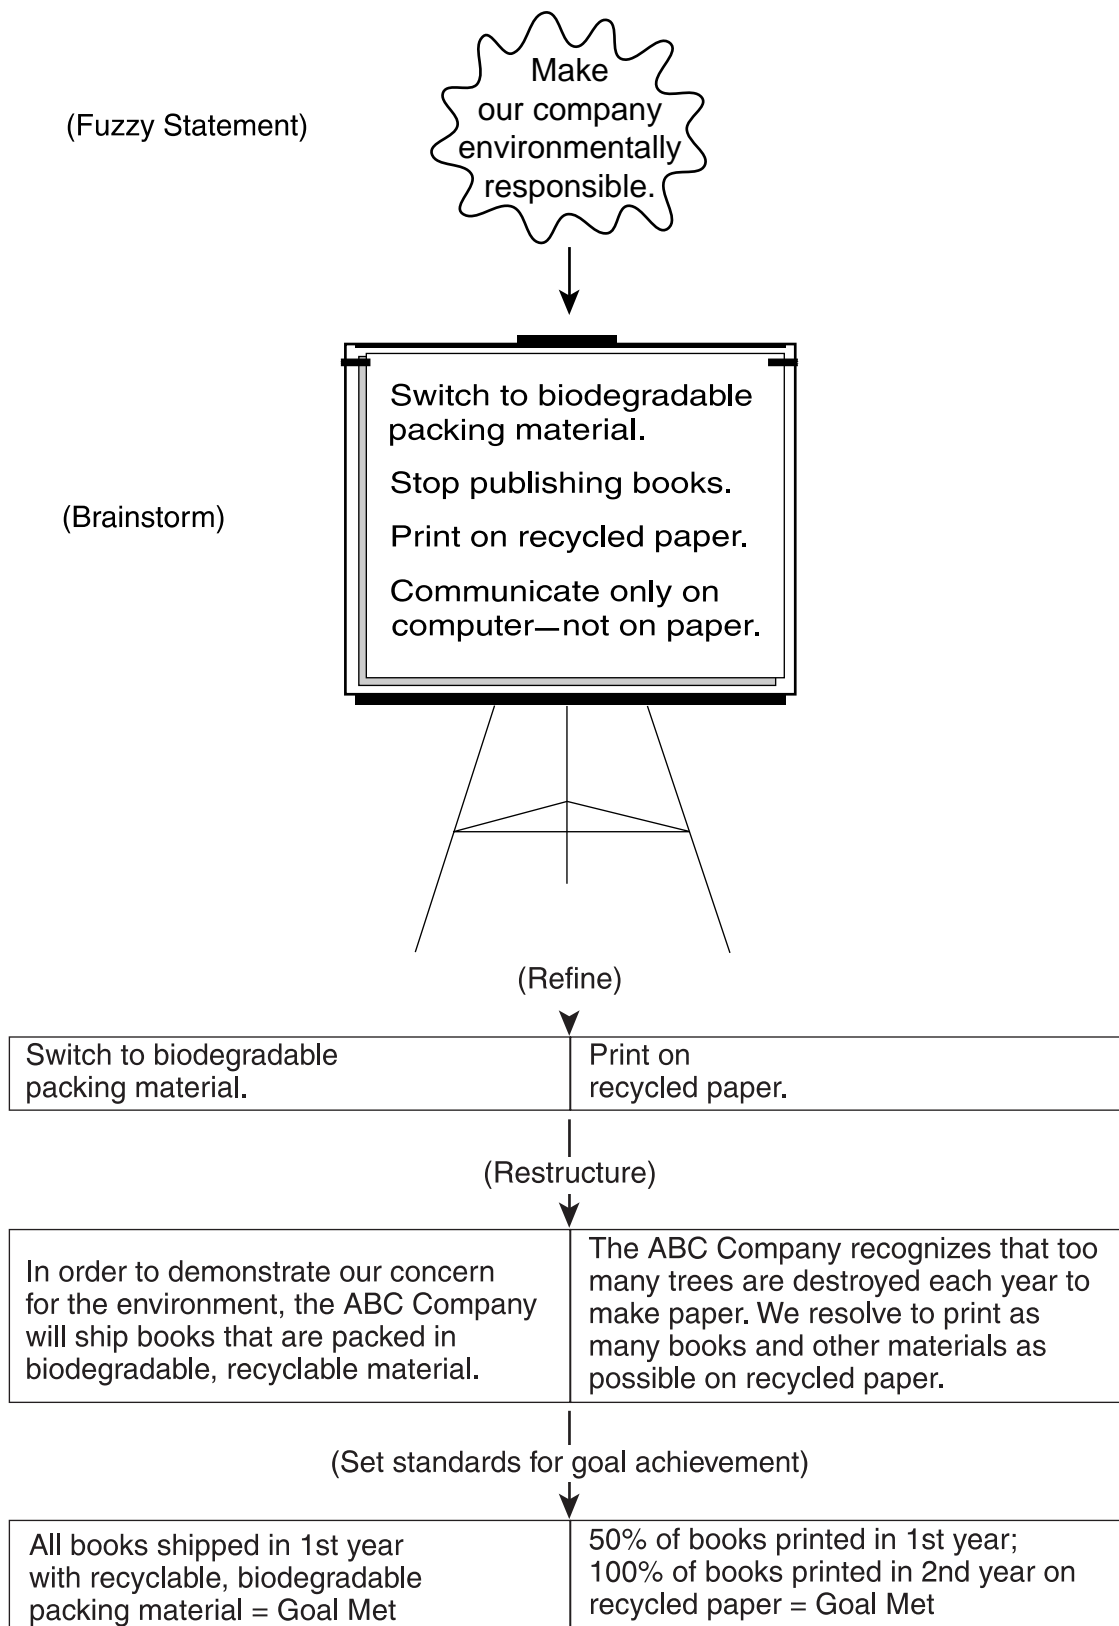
(Fuzzy Statement)

Make our company environmentally responsible.

(Brainstorm)

Switch to biodegradable packing material.

Stop publishing books.

Print on recycled paper.

Communicate only on computer—not on paper.

(Refine)

| Switch to biodegradable packing material. | Print on recycled paper. |
|---|---|

(Restructure)

| In order to demonstrate our concern for the environment, the ABC Company will ship books that are packed in biodegradable, recyclable material. | The ABC Company recognizes that too many trees are destroyed each year to make paper. We resolve to print as many books and other materials as possible on recycled paper. |
|---|---|

(Set standards for goal achievement)

| All books shipped in 1st year with recyclable, biodegradable packing material = Goal Met | 50% of books printed in 1st year; 100% of books printed in 2nd year on recycled paper = Goal Met |
|---|---|